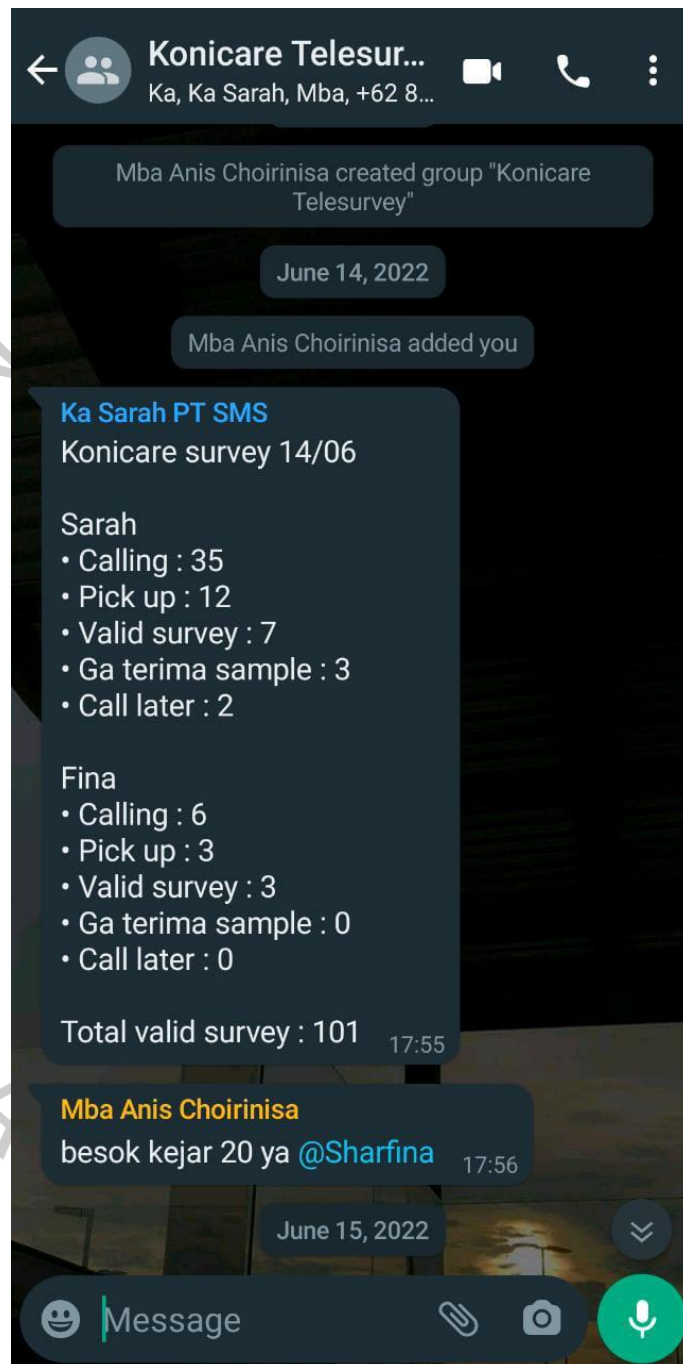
Konicare Telesur...
Ka, Ka Sarah, Mba, +62 8...

Mba Anis Choirinisa created group "Konicare Telesurvey"

June 14, 2022

Mba Anis Choirinisa added you

Ka Sarah PT SMS
Konicare survey 14/06

Sarah
• Calling : 35
• Pick up : 12
• Valid survey : 7
• Ga terima sample : 3
• Call later : 2

Fina
• Calling : 6
• Pick up : 3
• Valid survey : 3
• Ga terima sample : 0
• Call later : 0

Total valid survey : 101 17:55

Mba Anis Choirinisa
besok kejar 20 ya @Sharfina 17:56

June 15, 2022

Message